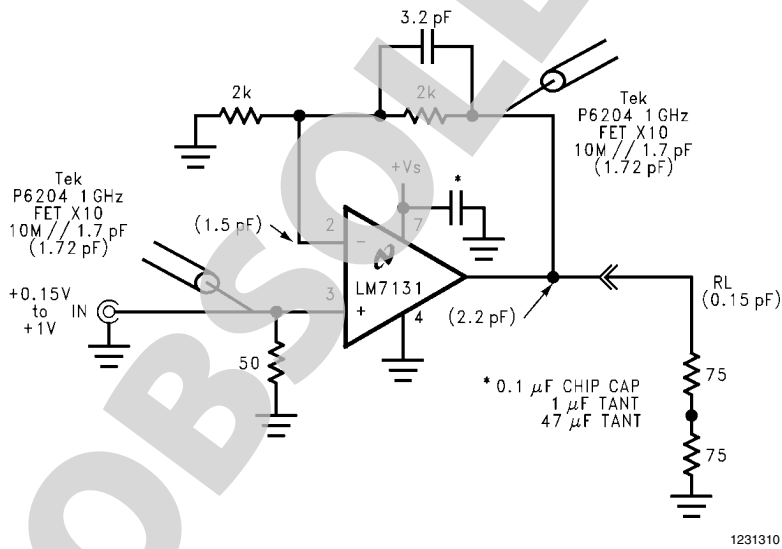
3.2 pF

2k

2k

Tek
P6204 1 GHz
FET X10
10M // 1.7 pF
(1.72 pF)

+Vs

*

Tek
P6204 1 GHz
FET X10
10M // 1.7 pF
(1.72 pF)

(1.5 pF)

2

−

7

LM7131

+0.15V
to
+1V

IN

3

+

4

(2.2 pF)

RL
(0.15 pF)

50

* 0.1 $\mu$F CHIP CAP
1 $\mu$F TANT
47 $\mu$F TANT

75

75

1231310

OBSOLETE